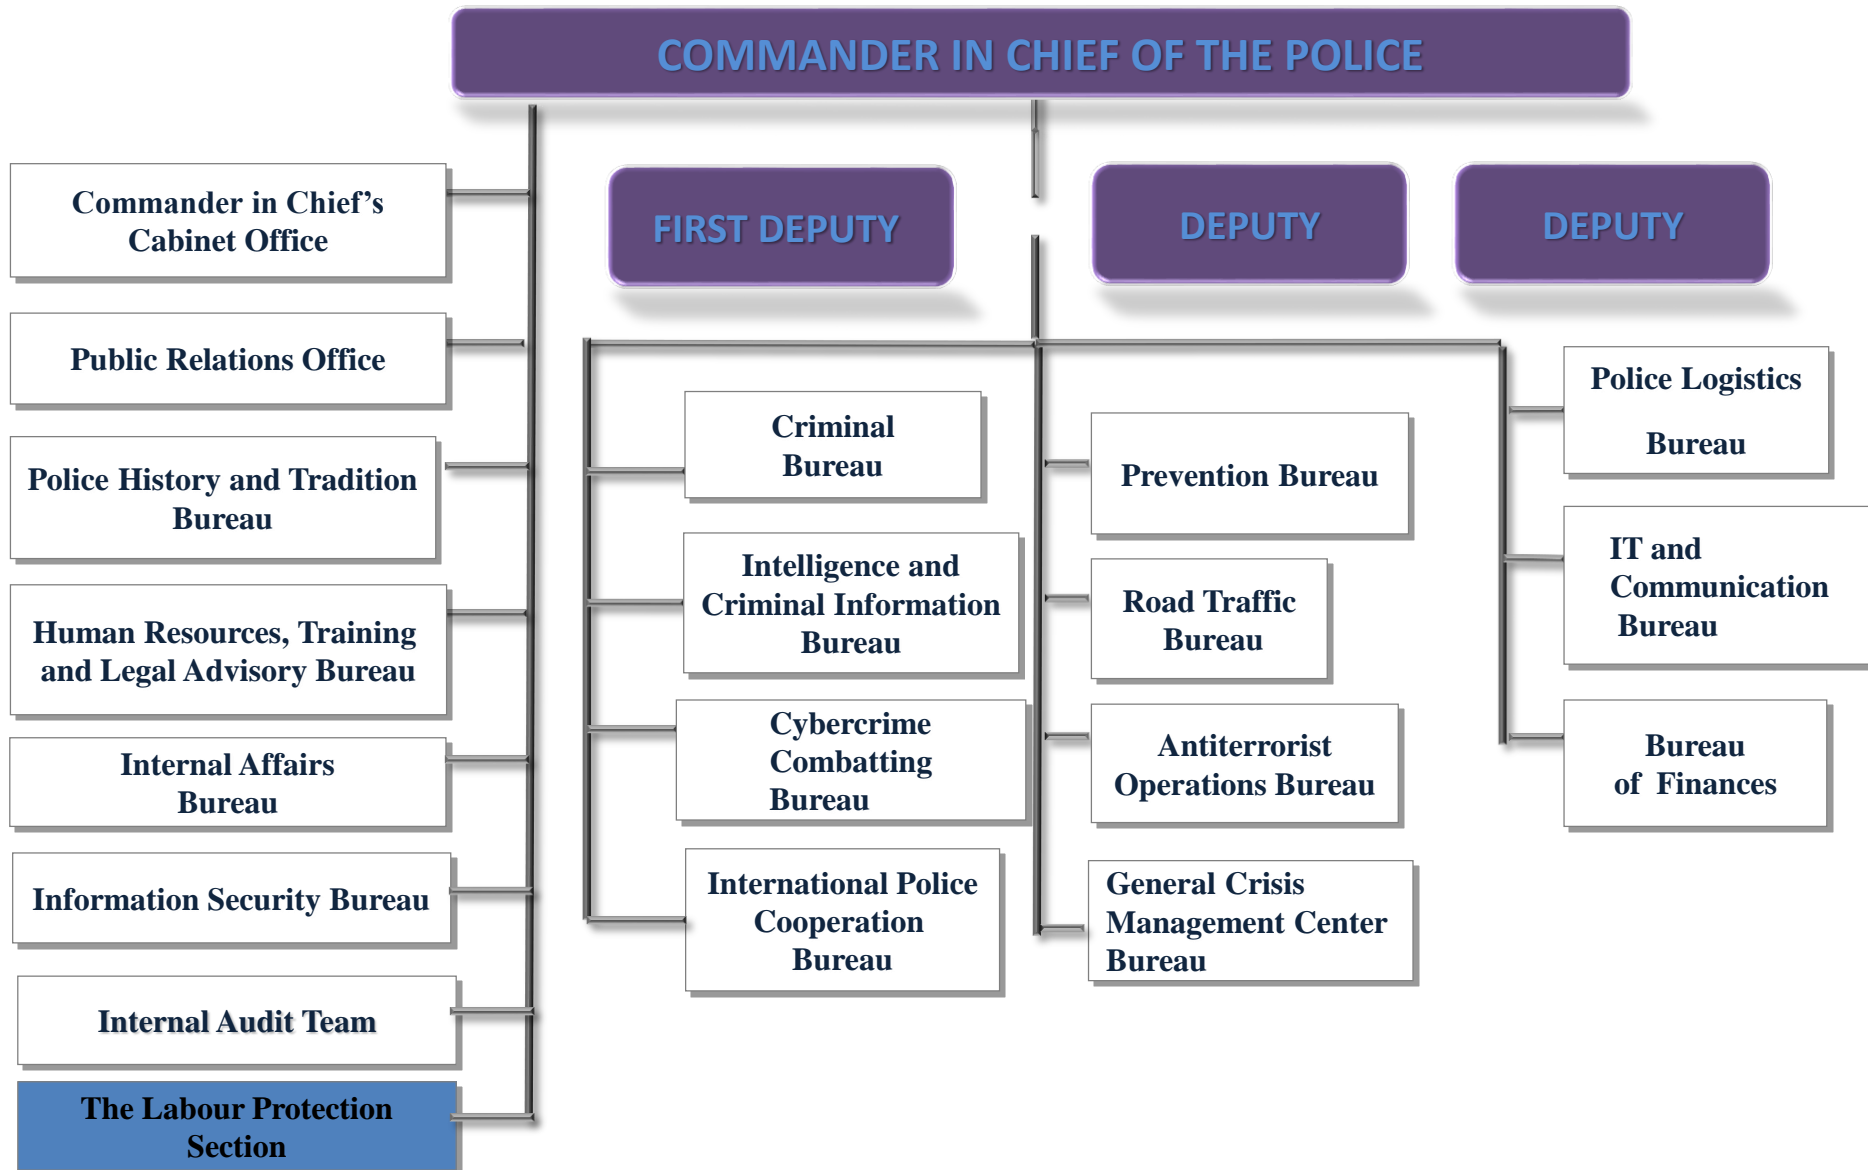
COMMANDER IN CHIEF OF THE POLICE

Commander in Chief's Cabinet Office

Public Relations Office

Police History and Tradition Bureau

Human Resources, Training and Legal Advisory Bureau

Internal Affairs Bureau

Information Security Bureau

Internal Audit Team

The Labour Protection Section

FIRST DEPUTY

Criminal Bureau

Intelligence and Criminal Information Bureau

Cybercrime Combatting Bureau

International Police Cooperation Bureau

DEPUTY

Prevention Bureau

Road Traffic Bureau

Antiterrorist Operations Bureau

General Crisis Management Center Bureau

DEPUTY

Police Logistics Bureau

IT and Communication Bureau

Bureau of Finances